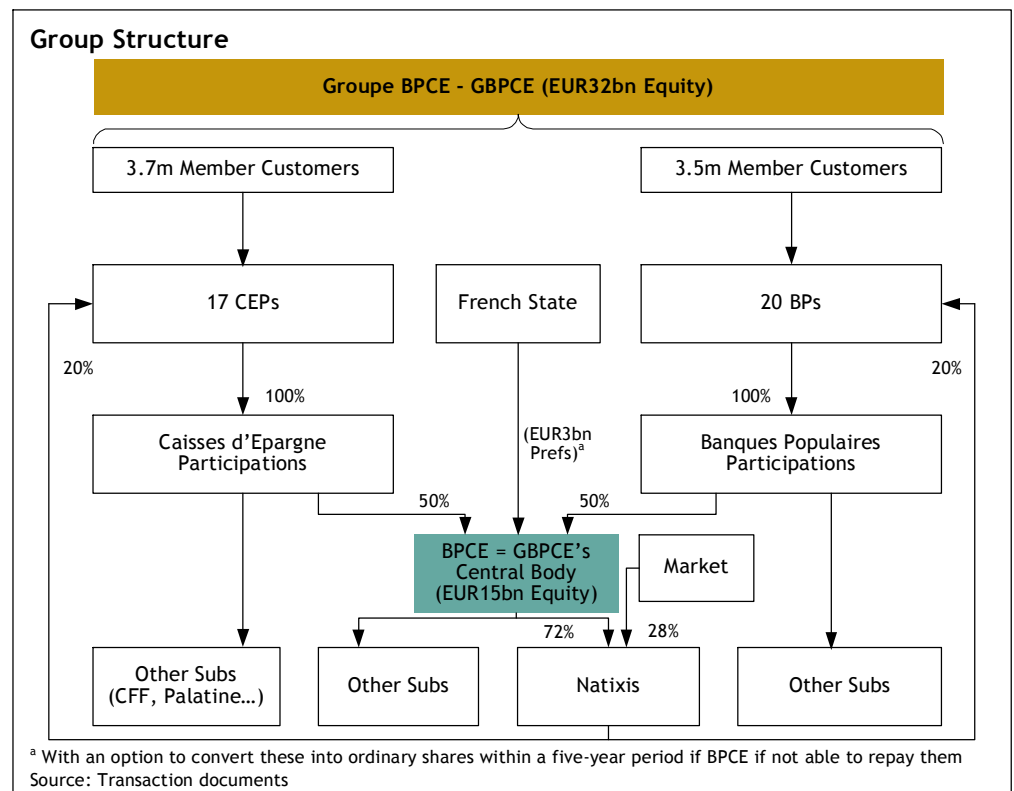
Group Structure

Groupe BPCE - GBPCE (EUR32bn Equity)

3.7m Member Customers

3.5m Member Customers

17 CEPs

French State

20 BPs

20%

20%

100%

100%

Caisses d'Epargne Participations

(EUR3bn Prefs)$^a$

Banques Populaires Participations

50%

50%

BPCE = GBPCE's Central Body (EUR15bn Equity)

Market

72%

28%

Other Subs (CFF, Palatine...)

Other Subs

Natixis

Other Subs

$^a$ With an option to convert these into ordinary shares within a five-year period if BPCE if not able to repay them
Source: Transaction documents